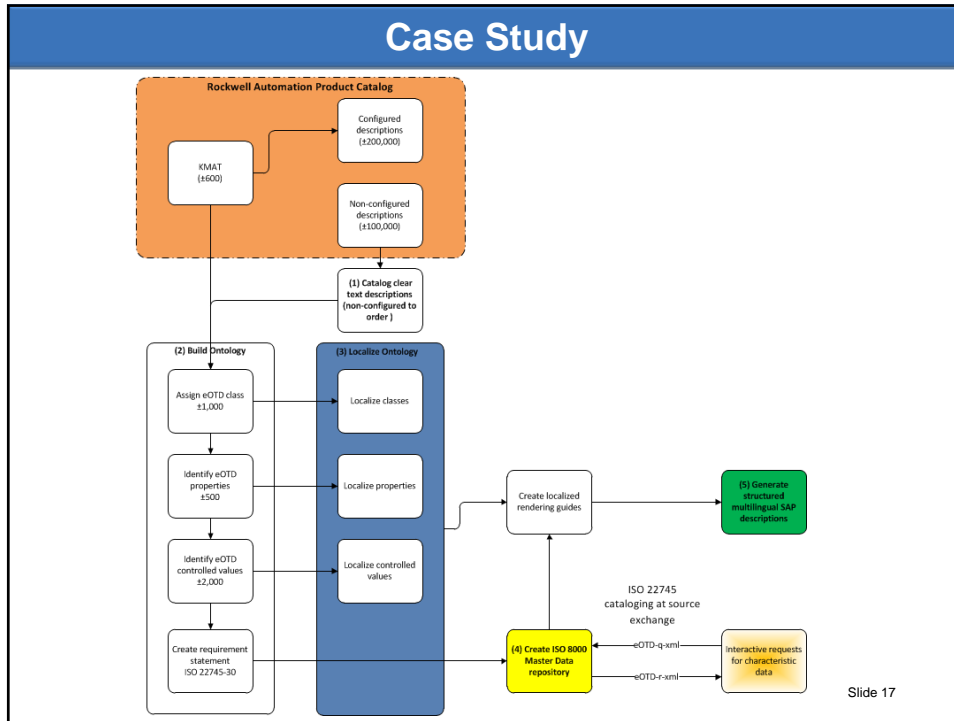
Case Study

Rockwell Automation Product Catalog

KMAT (±600)

Configured descriptions (±200,000)

Non-configured descriptions (±100,000)

(1) Catalog clear text descriptions (non-configured to order )

(2) Build Ontology

Assign eOTD class ±1,000

Identify eOTD properties ±500

Identify eOTD controlled values ±2,000

Create requirement statement ISO 22745-30

(3) Localize Ontology

Localize classes

Localize properties

Localize controlled values

Create localized rendering guides

(5) Generate structured multilingual SAP descriptions

ISO 22745 cataloging at source exchange

(4) Create ISO 8000 Master Data repository

eOTD-q-xml

eOTD-r-xml

Interactive requests for characteristic data

Slide 17